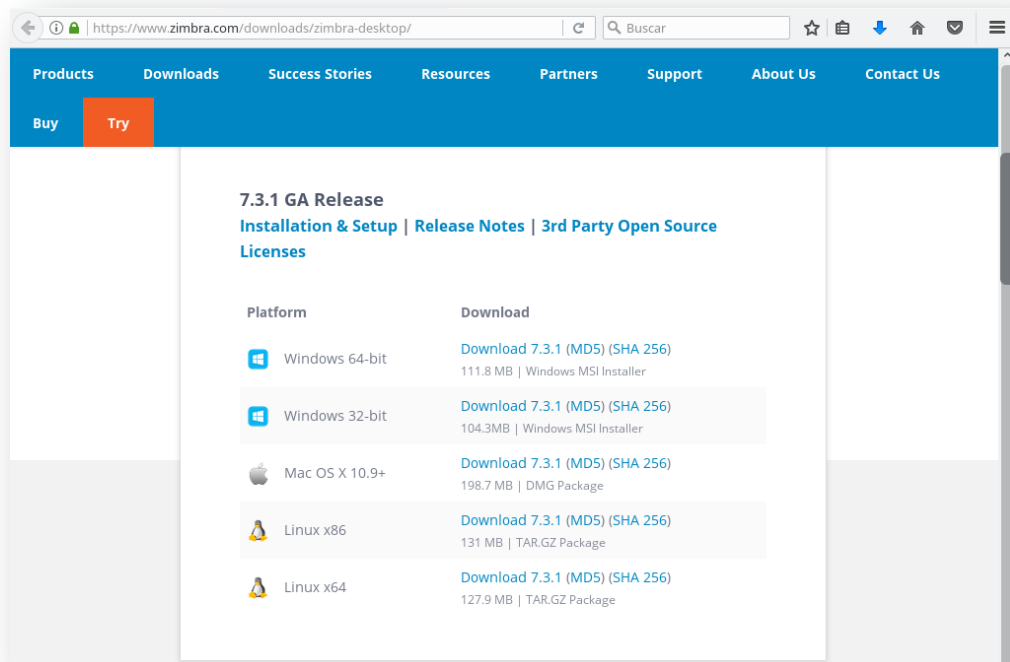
https://www.zimbra.com/downloads/zimbra-desktop/

Buscar

Products Downloads Success Stories Resources Partners Support About Us Contact Us

Buy Try

7.3.1 GA Release

Installation & Setup | Release Notes | 3rd Party Open Source Licenses

| Platform | Download |
|---|---|
| Windows 64-bit | Download 7.3.1 (MD5) (SHA 256) 111.8 MB \| Windows MSI Installer |
| Windows 32-bit | Download 7.3.1 (MD5) (SHA 256) 104.3MB \| Windows MSI Installer |
| Mac OS X 10.9+ | Download 7.3.1 (MD5) (SHA 256) 198.7 MB \| DMG Package |
| Linux x86 | Download 7.3.1 (MD5) (SHA 256) 131 MB \| TAR.GZ Package |
| Linux x64 | Download 7.3.1 (MD5) (SHA 256) 127.9 MB \| TAR.GZ Package |